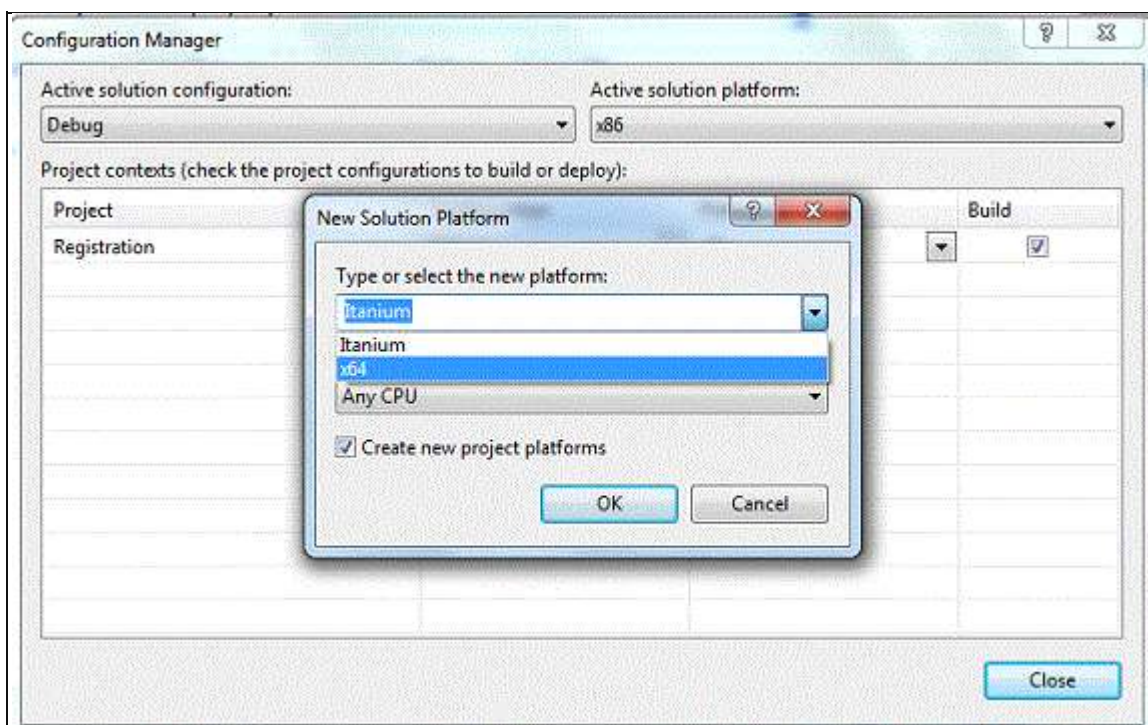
Configuration Manager

? X

Active solution configuration:

Debug

Active solution platform:

x86

Project contexts (check the project configurations to build or deploy):

| Project | Build |
|---|---|
| Registration | ☑ |

New Solution Platform

? X

Type or select the new platform:

Itanium

Itanium

x64

Any CPU

☑ Create new project platforms

OK

Cancel

Close